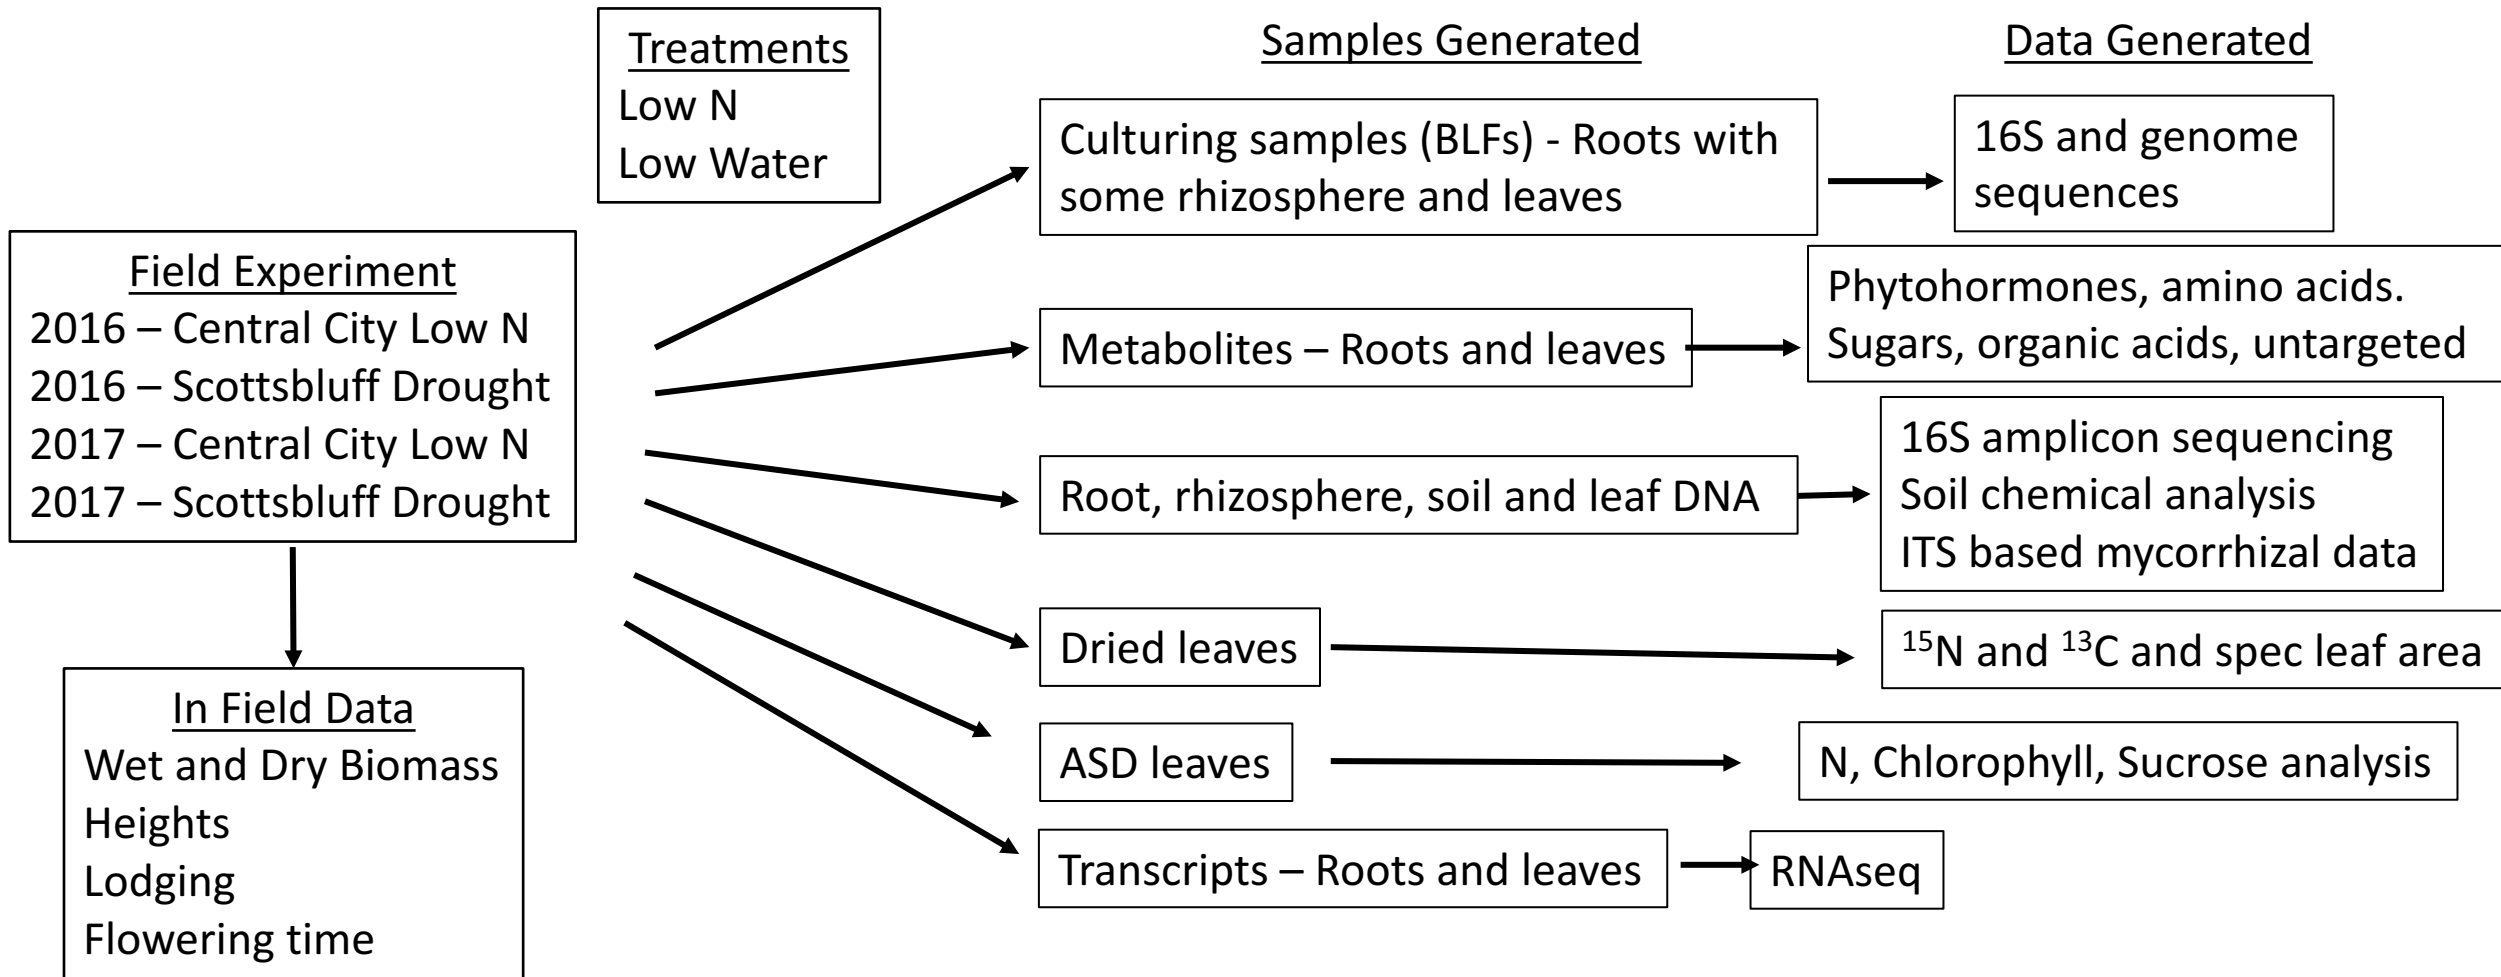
Treatments
Low N
Low Water

Samples Generated

Data Generated

Field Experiment
2016 – Central City Low N
2016 – Scottsbluff Drought
2017 – Central City Low N
2017 – Scottsbluff Drought

In Field Data
Wet and Dry Biomass
Heights
Lodging
Flowering time

Culturing samples (BLFs) - Roots with some rhizosphere and leaves

16S and genome sequences

Metabolites – Roots and leaves

Phytohormones, amino acids. Sugars, organic acids, untargeted

Root, rhizosphere, soil and leaf DNA

16S amplicon sequencing
Soil chemical analysis
ITS based mycorrhizal data

Dried leaves

$^{15}$N and $^{13}$C and spec leaf area

ASD leaves

N, Chlorophyll, Sucrose analysis

Transcripts – Roots and leaves

RNAseq